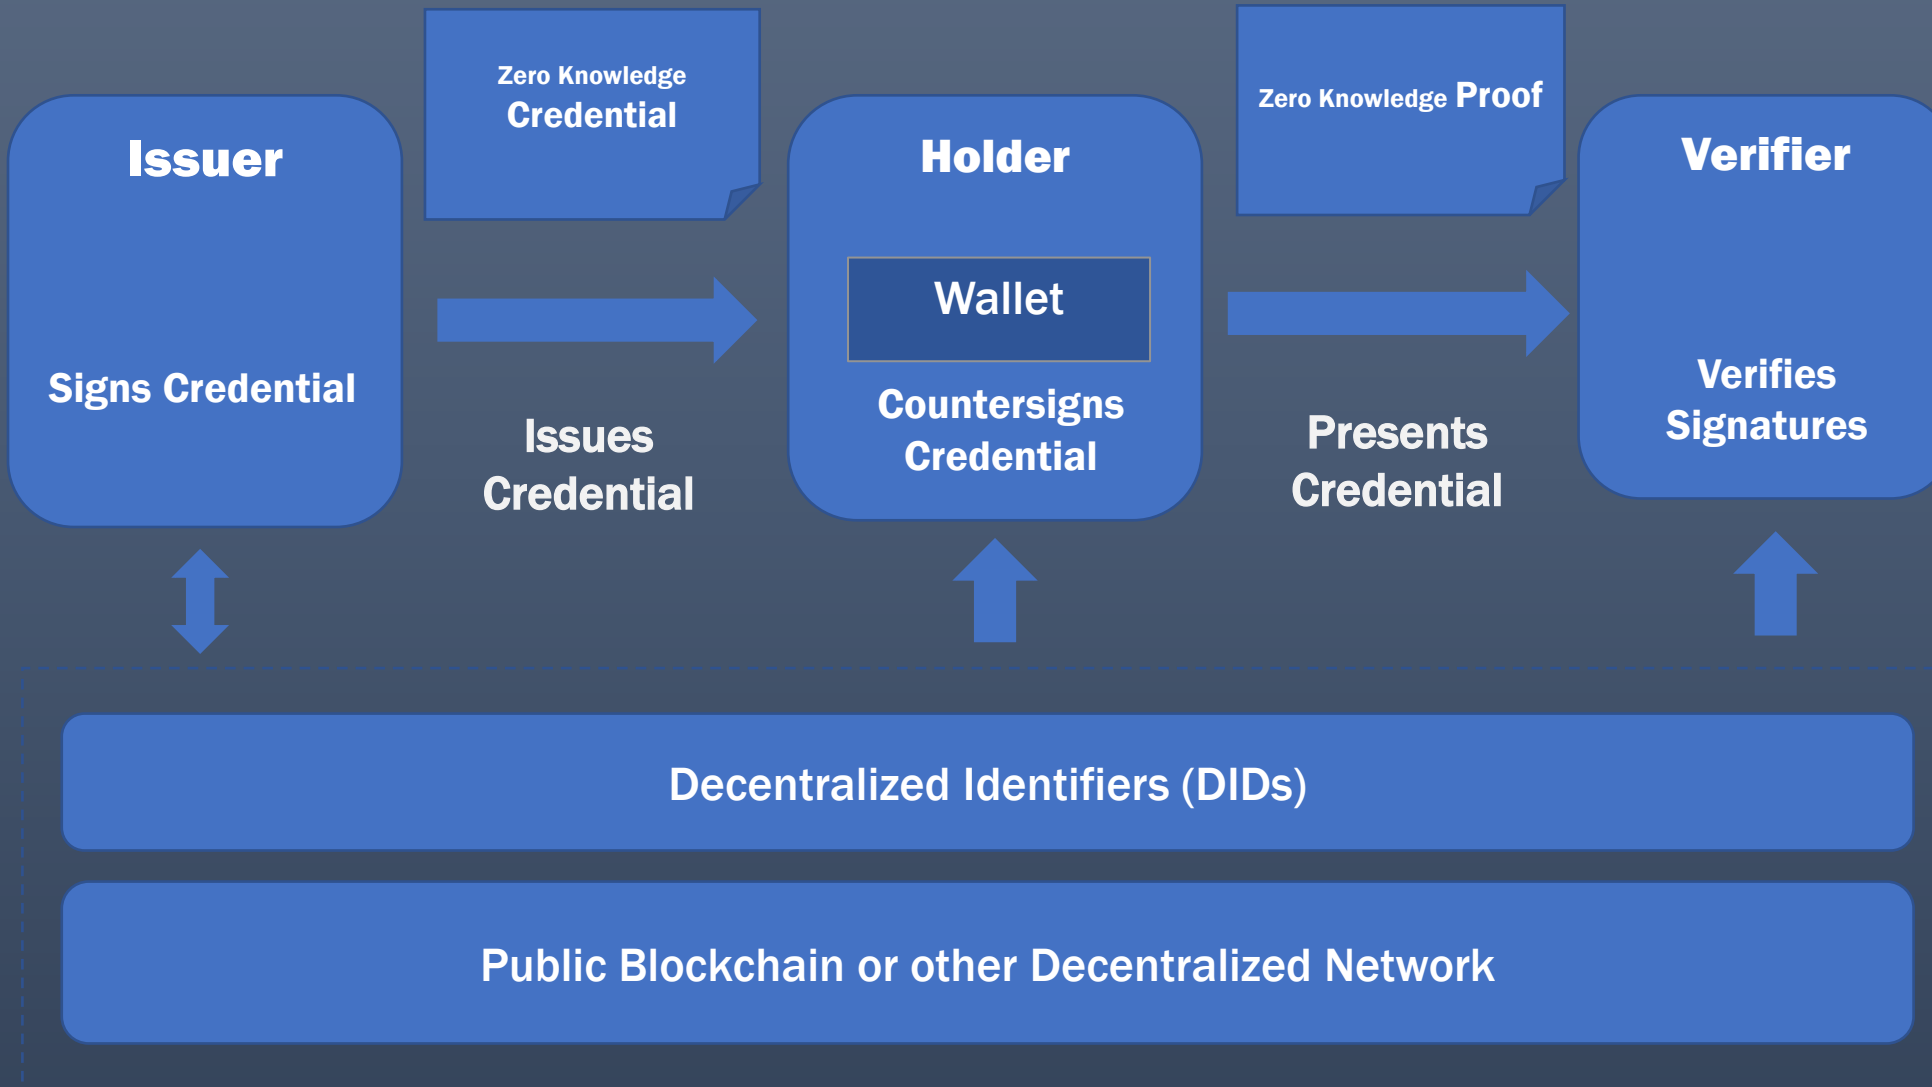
Issuer

Signs Credential

Zero Knowledge Credential

Issues Credential

Holder

Wallet

Countersigns Credential

Zero Knowledge Proof

Presents Credential

Verifier

Verifies Signatures

Decentralized Identifiers (DIDs)

Public Blockchain or other Decentralized Network